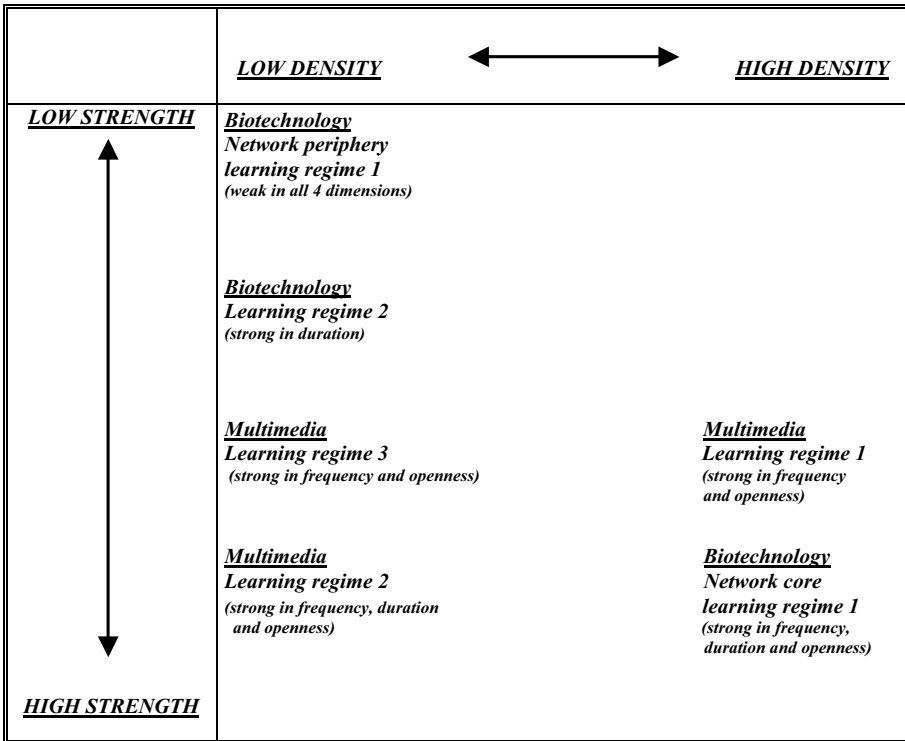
| | LOW DENSITY | HIGH DENSITY |
|---|---|---|
| LOW STRENGTH | Biotechnology Network periphery learning regime 1 (weak in all 4 dimensions) | |
| | Biotechnology Learning regime 2 (strong in duration) | |
| | Multimedia Learning regime 3 (strong in frequency and openness) | Multimedia Learning regime 1 (strong in frequency and openness) |
| | Multimedia Learning regime 2 (strong in frequency, duration and openness) | Biotechnology Network core learning regime 1 (strong in frequency, duration and openness) |
| HIGH STRENGTH | | |